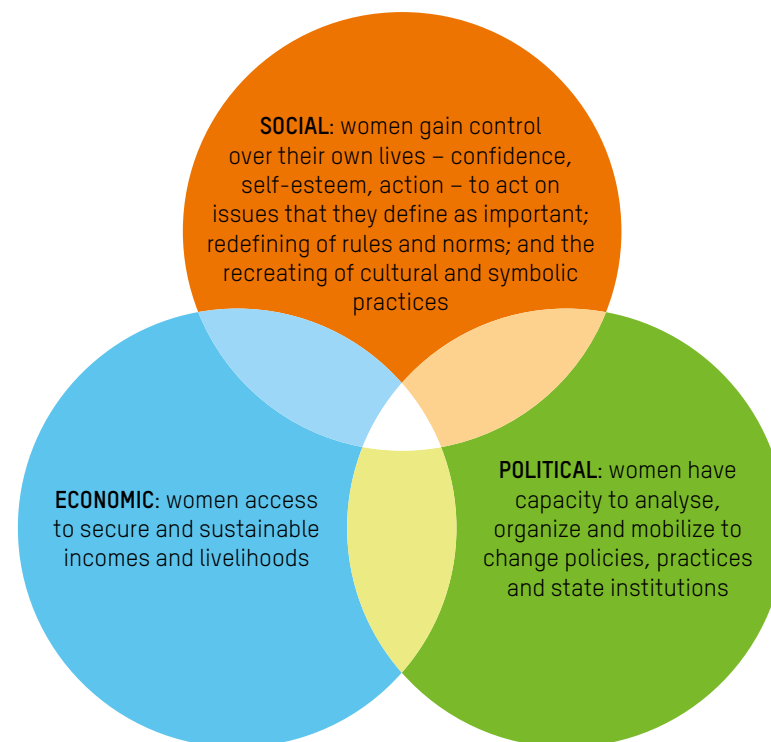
**SOCIAL**: women gain control over their own lives – confidence, self-esteem, action – to act on issues that they define as important; redefining of rules and norms; and the recreating of cultural and symbolic practices

**ECONOMIC**: women access to secure and sustainable incomes and livelihoods

**POLITICAL**: women have capacity to analyse, organize and mobilize to change policies, practices and state institutions